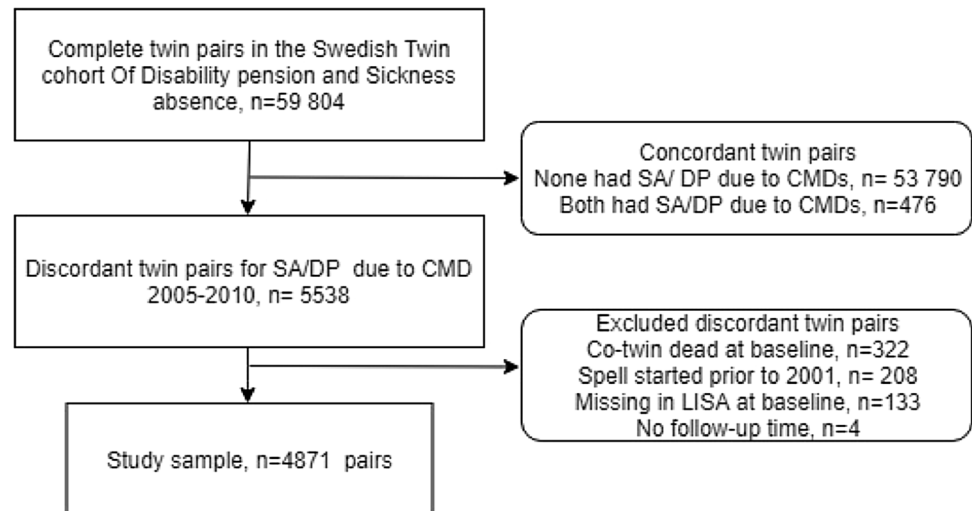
Complete twin pairs in the Swedish Twin cohort Of Disability pension and Sickness absence, n=59 804

Concordant twin pairs
None had SA/ DP due to CMDs, n= 53 790
Both had SA/DP due to CMDs, n=476

Discordant twin pairs for SA/DP due to CMD 2005-2010, n= 5538

Excluded discordant twin pairs
Co-twin dead at baseline, n=322
Spell started prior to 2001, n= 208
Missing in LISA at baseline, n=133
No follow-up time, n=4

Study sample, n=4871 pairs